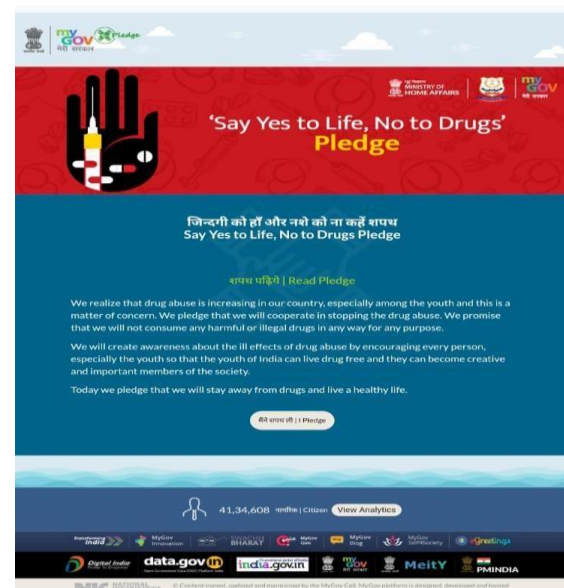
सत्यमेव जयते
MyGov मेरी सरकार Pledge

गृह मंत्रालय MINISTRY OF HOME AFFAIRS
MyGov मेरी सरकार

'Say Yes to Life, No to Drugs' Pledge

जिन्दगी को हाँ और नशे को ना कहें शपथ
Say Yes to Life, No to Drugs Pledge

शपथ पढ़िये | Read Pledge

We realize that drug abuse is increasing in our country, especially among the youth and this is a matter of concern. We pledge that we will cooperate in stopping the drug abuse. We promise that we will not consume any harmful or illegal drugs in any way for any purpose.

We will create awareness about the ill effects of drug abuse by encouraging every person, especially the youth so that the youth of India can live drug free and they can become creative and important members of the society.

Today we pledge that we will stay away from drugs and live a healthy life.

मैंने शपथ ली | I Pledge

41,34,608 नागरिक | Citizen View Analytics

Transforming India MyGov Innovation SWACHH BHARAT MyGov Quiz MyGov Blog MyGov SelfSociety eGreetings

Digital India data.gov.in india.gov.in MyGov मेरी सरकार MeitY PMINDIA

© Content owned, updated and maintained by the MyGov Cell. MyGov platform is designed, developed and hosted